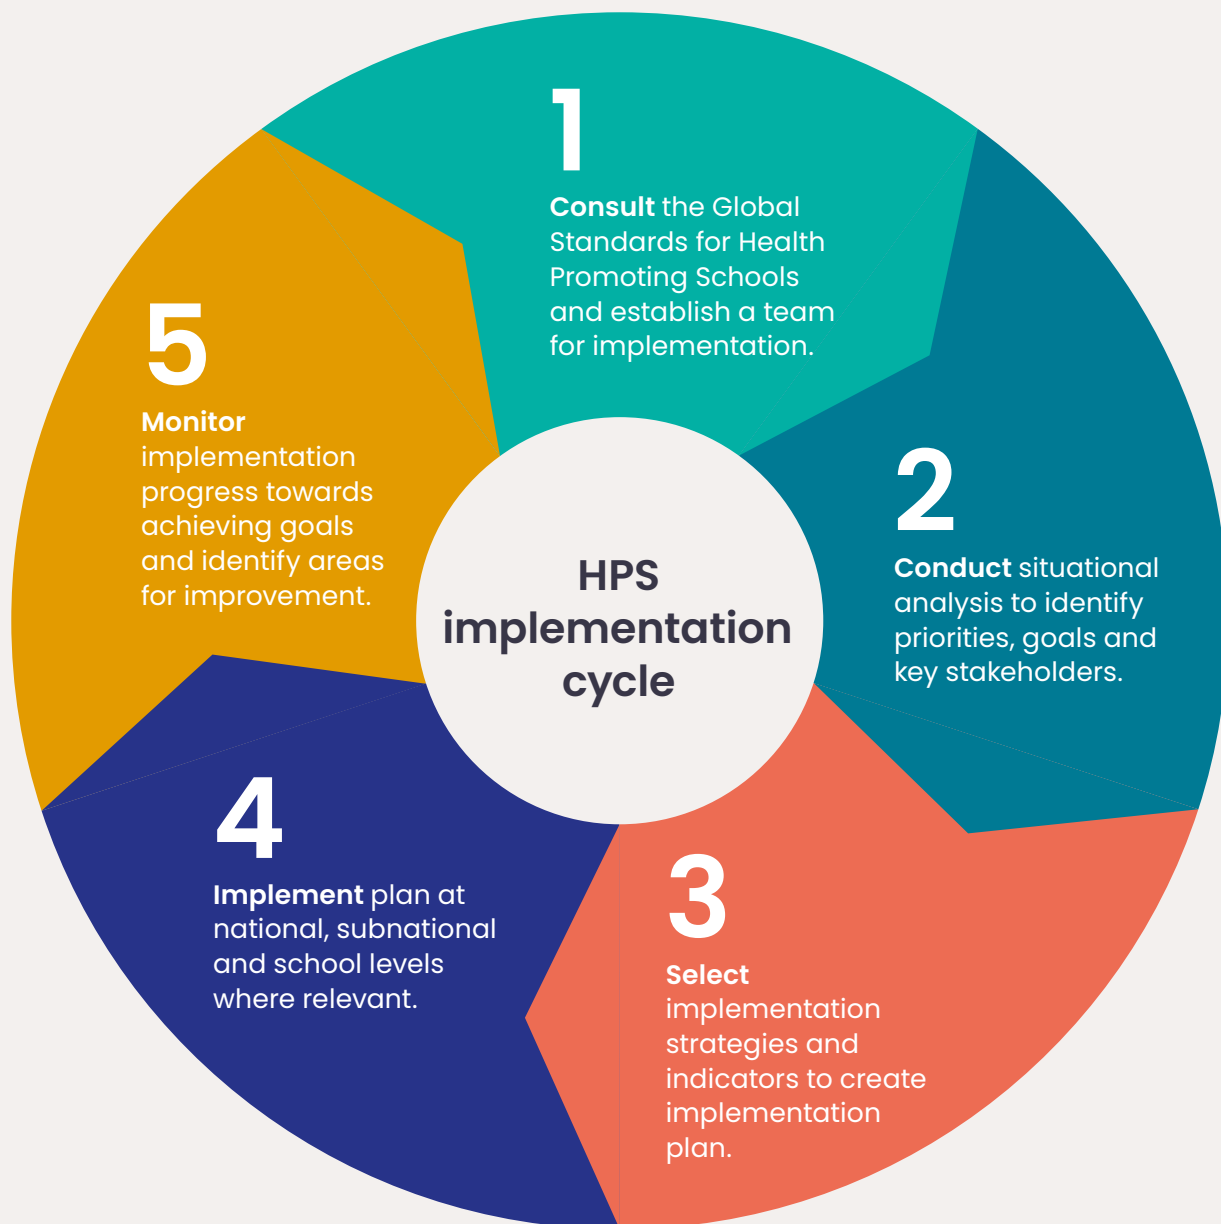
HPS implementation cycle

1
Consult the Global Standards for Health Promoting Schools and establish a team for implementation.

2
Conduct situational analysis to identify priorities, goals and key stakeholders.

3
Select implementation strategies and indicators to create implementation plan.

4
Implement plan at national, subnational and school levels where relevant.

5
Monitor implementation progress towards achieving goals and identify areas for improvement.